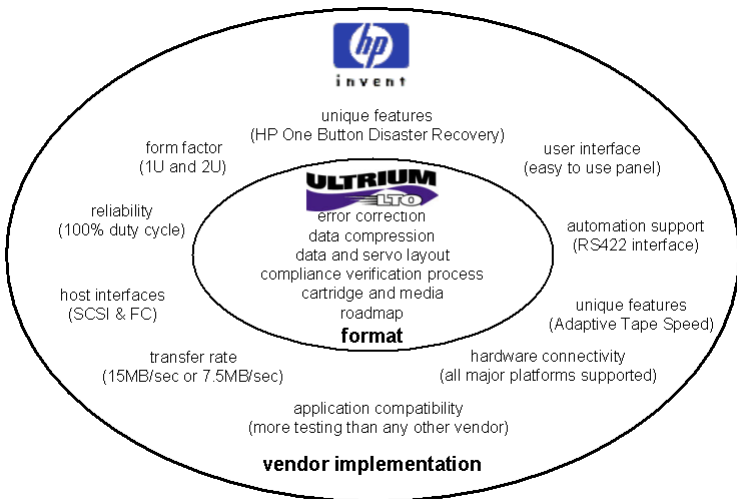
hp
invent

unique features
(HP One Button Disaster Recovery)

form factor
(1U and 2U)

user interface
(easy to use panel)

ULTRIUM
LTO

error correction
data compression
data and servo layout
compliance verification process
cartridge and media
roadmap
format

reliability
(100% duty cycle)

automation support
(RS422 interface)

host interfaces
(SCSI & FC)

unique features
(Adaptive Tape Speed)

transfer rate
(15MB/sec or 7.5MB/sec)

hardware connectivity
(all major platforms supported)

application compatibility
(more testing than any other vendor)

vendor implementation